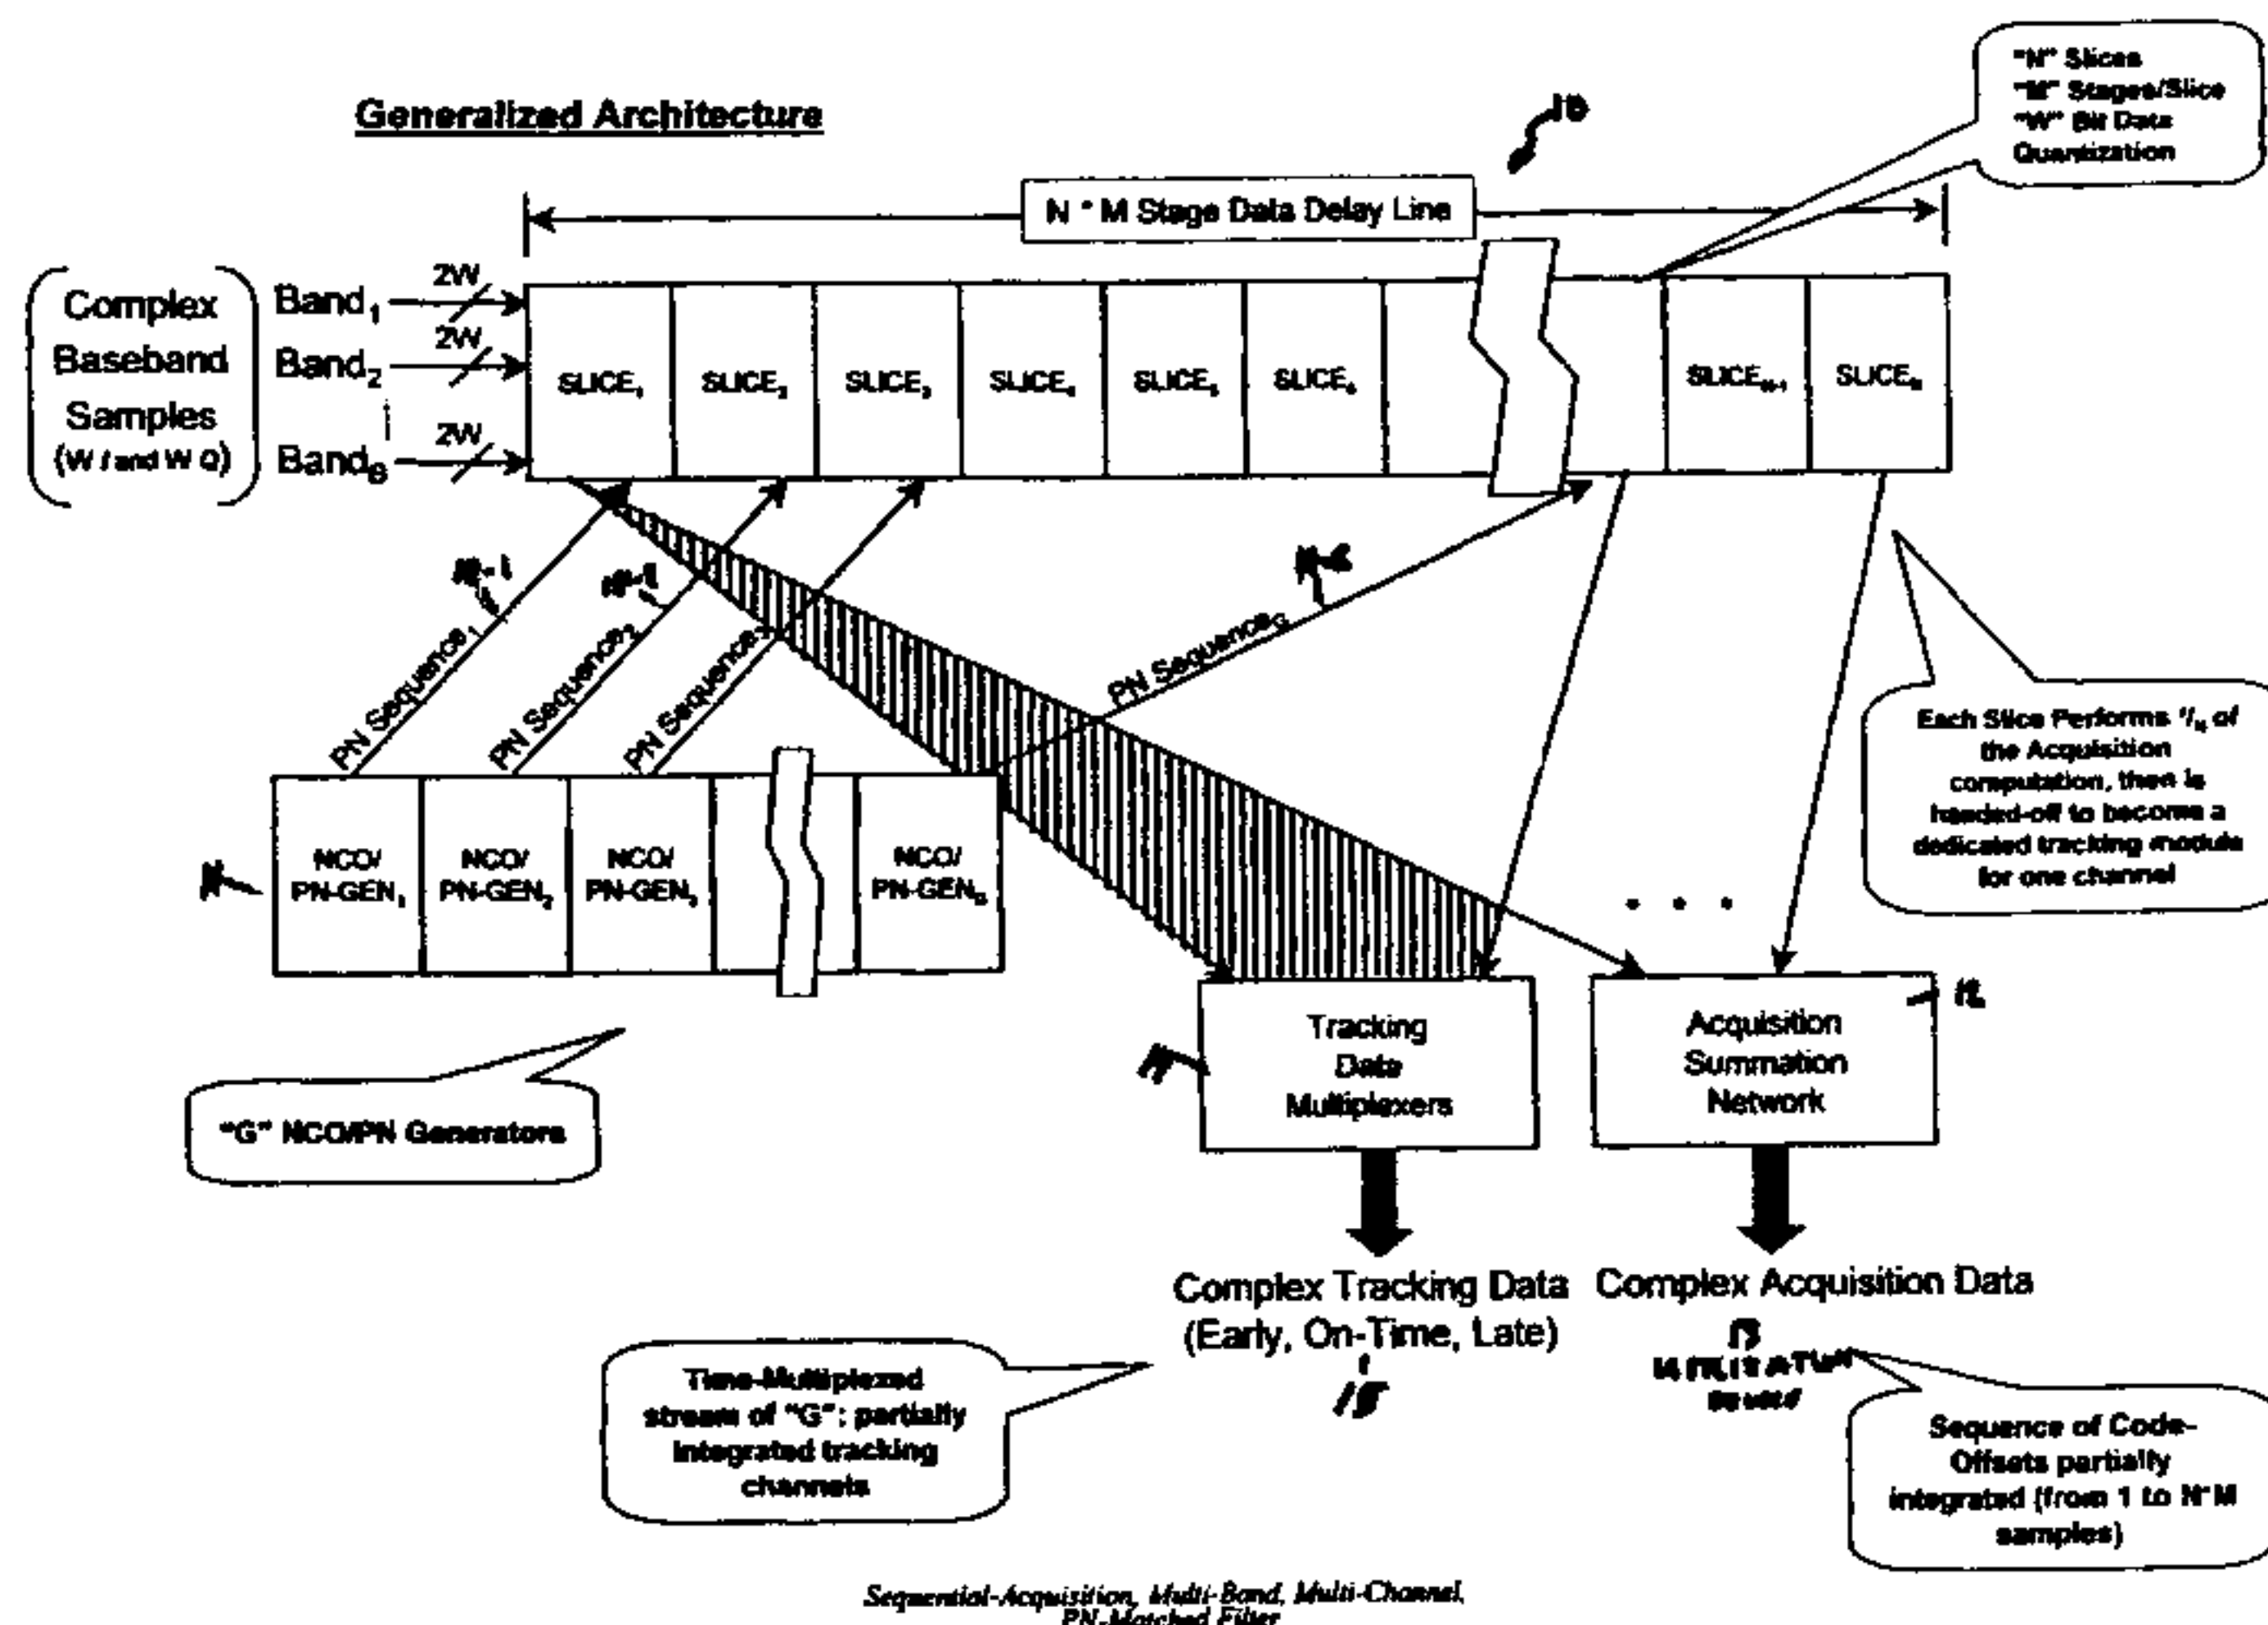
Generalized Architecture

10

"N" Slices
"M" Stages/Slice
"W" Bit Data
Quantization

N * M Stage Data Delay Line

Complex Baseband Samples (W I and W Q)

Band$_1$ 2W
Band$_2$ 2W
Band$_G$ 2W

SLICE$_1$ SLICE$_2$ SLICE$_3$ SLICE$_4$ SLICE$_5$ SLICE$_6$ SLICE$_{N-1}$ SLICE$_N$

PN Sequence$_1$ PN Sequence$_2$ PN Sequence$_3$ PN Sequence$_G$

11-1 11-2 11-G

NCO/ PN-GEN$_1$ NCO/ PN-GEN$_2$ NCO/ PN-GEN$_3$ NCO/ PN-GEN$_G$

11

Each Slice Performs $1/_N$ of the Acquisition computation, then is handed-off to become a dedicated tracking module for one channel

. . .

Tracking Data Multiplexers

14

Acquisition Summation Network

12

"G" NCO/PN Generators

Complex Tracking Data (Early, On-Time, Late)

15

Complex Acquisition Data

13
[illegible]

Time-Multiplexed stream of "G": partially integrated tracking channels

Sequence of Code-Offsets partially integrated (from 1 to N*M samples)

Sequential-Acquisition, Multi-Band, Multi-Channel, PN-Matched Filter